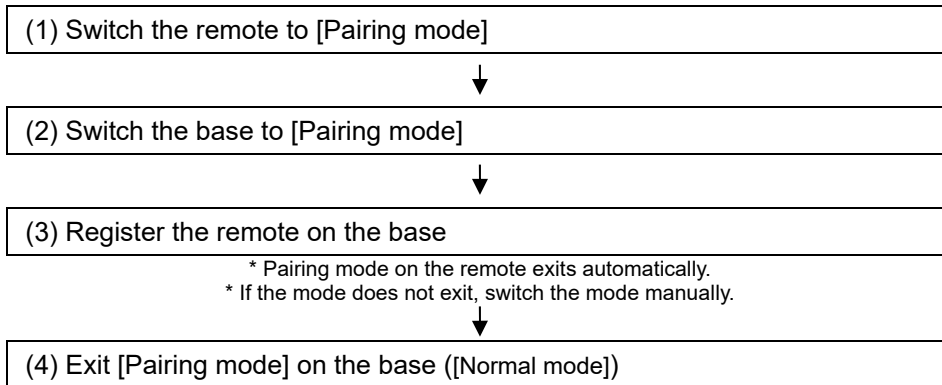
(1) Switch the remote to [Pairing mode]

(2) Switch the base to [Pairing mode]

(3) Register the remote on the base

* Pairing mode on the remote exits automatically.
* If the mode does not exit, switch the mode manually.

(4) Exit [Pairing mode] on the base ([Normal mode])